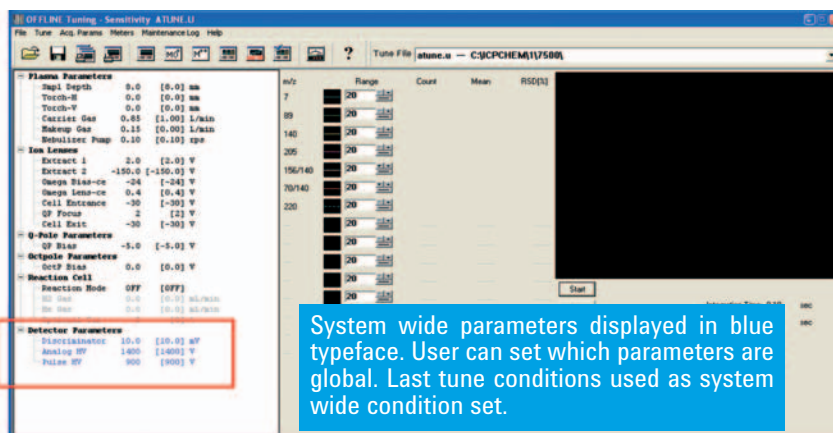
OFFLINE Tuning - Sensitivity ATUNE.U

File Tune Acq. Params Meters Maintenance Log Help

?

Tune File atune.u — C:\ICPCHEM\1\7500\

Plasma Parameters
Smpl Depth 0.0 [0.0] mm
Torch-H 0.0 [0.0] mm
Torch-V 0.0 [0.0] mm
Carrier Gas 0.85 [1.00] L/min
Makeup Gas 0.15 [0.00] L/min
Nebulizer Pump 0.10 [0.10] rps
Ion Lenses
Extract 1 2.0 [2.0] V
Extract 2 -150.0 [-150.0] V
Omega Bias-ce -24 [-24] V
Omega Lens-ce 0.4 [0.4] V
Cell Entrance -30 [-30] V
QP Focus 2 [2] V
Cell Exit -30 [-30] V
Q-Pole Parameters
QP Bias -5.0 [-5.0] V
Octpole Parameters
OctP Bias 0.0 [0.0] V
Reaction Cell
Reaction Mode OFF [OFF]
H2 Gas 0.0 [0.0] mL/min
He Gas 0.0 [0.0] mL/min
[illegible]
Detector Parameters
Discriminator 10.0 [10.0] mV
Analog HV 1400 [1400] V
Pulse HV 900 [900] V

| m/z | Range | Count | Mean | RSD[%] |
|---|---|---|---|---|
| 7 | 20 | | | |
| 89 | 20 | | | |
| 140 | 20 | | | |
| 205 | 20 | | | |
| 156/140 | 20 | | | |
| 70/140 | 20 | | | |
| 220 | 20 | | | |
| | 20 | | | |
| | 20 | | | |
| | 20 | | | |

Start

Integration Time 0.10 sec

sec

System wide parameters displayed in blue typeface. User can set which parameters are global. Last tune conditions used as system wide condition set.